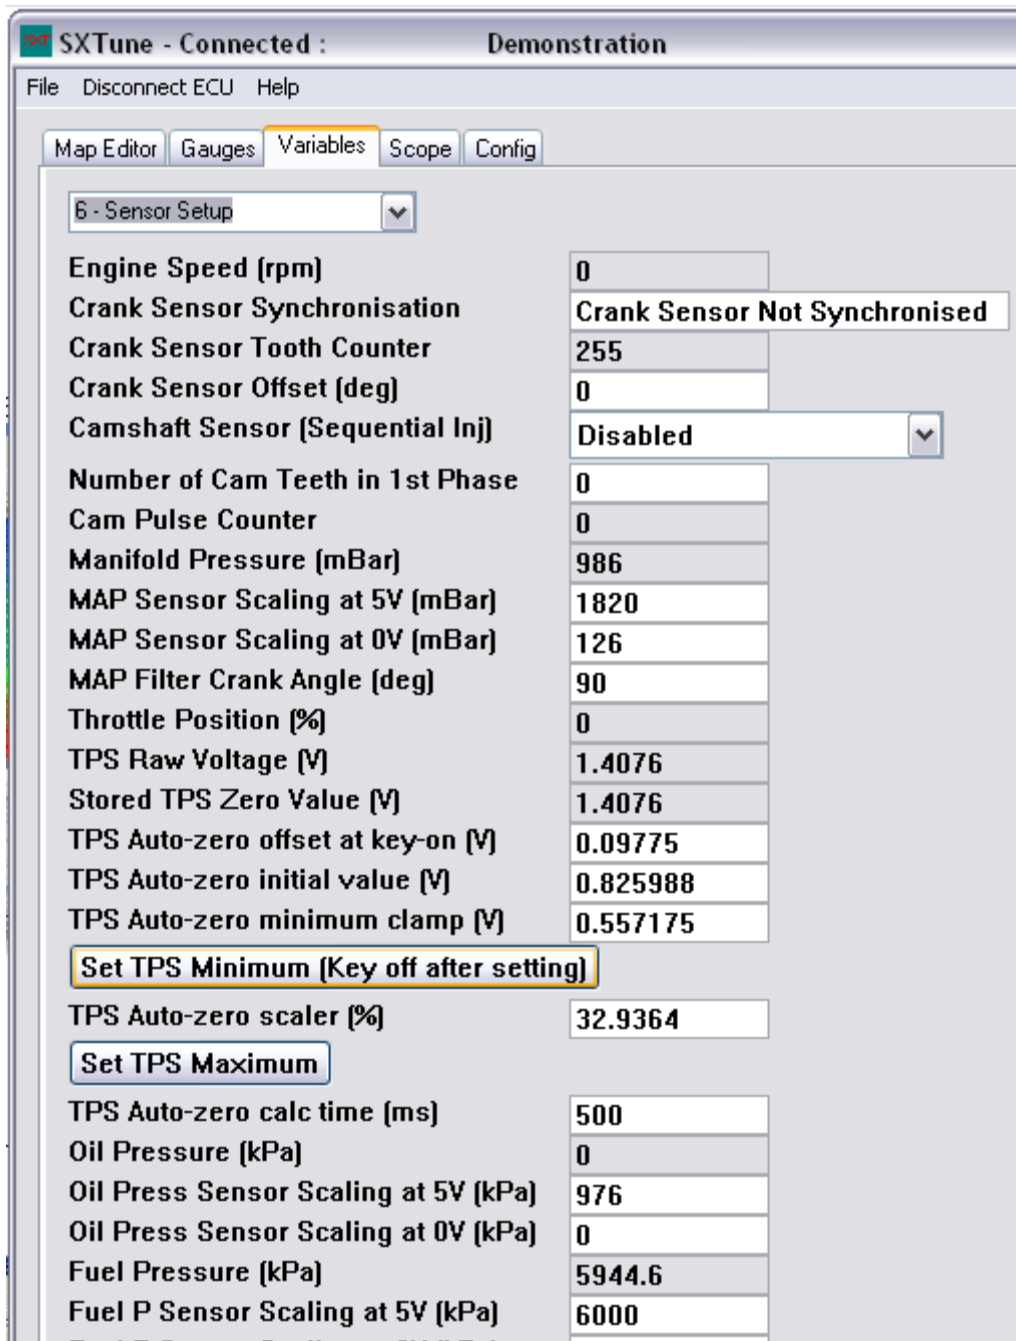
SXTune - Connected : Demonstration

File Disconnect ECU Help

Map Editor Gauges Variables Scope Config

6 - Sensor Setup

| | |
|---|---|
| Engine Speed (rpm) | 0 |
| Crank Sensor Synchronisation | Crank Sensor Not Synchronised |
| Crank Sensor Tooth Counter | 255 |
| Crank Sensor Offset (deg) | 0 |
| Camshaft Sensor (Sequential Inj) | Disabled |
| Number of Cam Teeth in 1st Phase | 0 |
| Cam Pulse Counter | 0 |
| Manifold Pressure (mBar) | 986 |
| MAP Sensor Scaling at 5V (mBar) | 1820 |
| MAP Sensor Scaling at 0V (mBar) | 126 |
| MAP Filter Crank Angle (deg) | 90 |
| Throttle Position (%) | 0 |
| TPS Raw Voltage (V) | 1.4076 |
| Stored TPS Zero Value (V) | 1.4076 |
| TPS Auto-zero offset at key-on (V) | 0.09775 |
| TPS Auto-zero initial value (V) | 0.825988 |
| TPS Auto-zero minimum clamp (V) | 0.557175 |

Set TPS Minimum (Key off after setting)

| | |
|---|---|
| TPS Auto-zero scaler (%) | 32.9364 |

Set TPS Maximum

| | |
|---|---|
| TPS Auto-zero calc time (ms) | 500 |
| Oil Pressure (kPa) | 0 |
| Oil Press Sensor Scaling at 5V (kPa) | 976 |
| Oil Press Sensor Scaling at 0V (kPa) | 0 |
| Fuel Pressure (kPa) | 5944.6 |
| Fuel P Sensor Scaling at 5V (kPa) | 6000 |